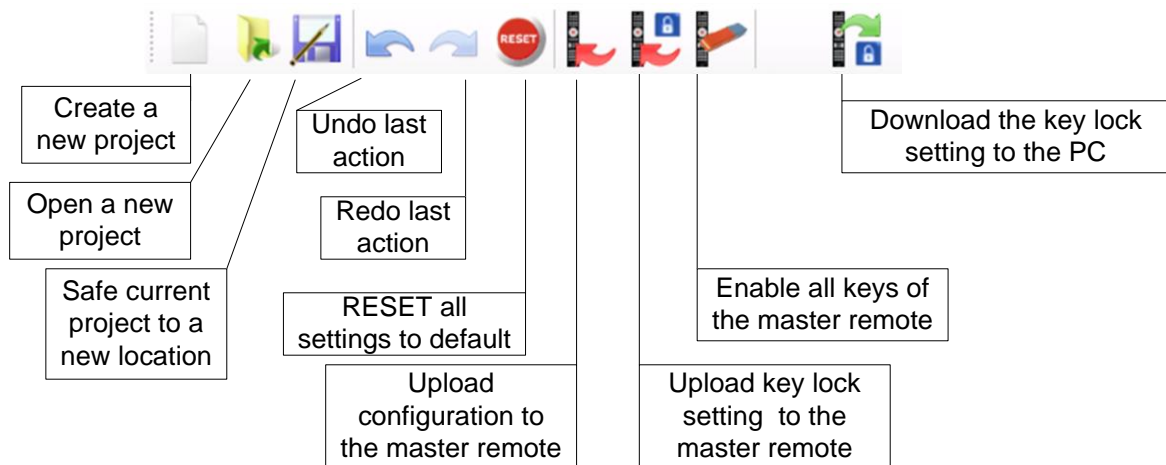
RESET

Create a new project

Undo last action

Download the key lock setting to the PC

Open a new project

Redo last action

Safe current project to a new location

RESET all settings to default

Enable all keys of the master remote

Upload configuration to the master remote

Upload key lock setting to the master remote